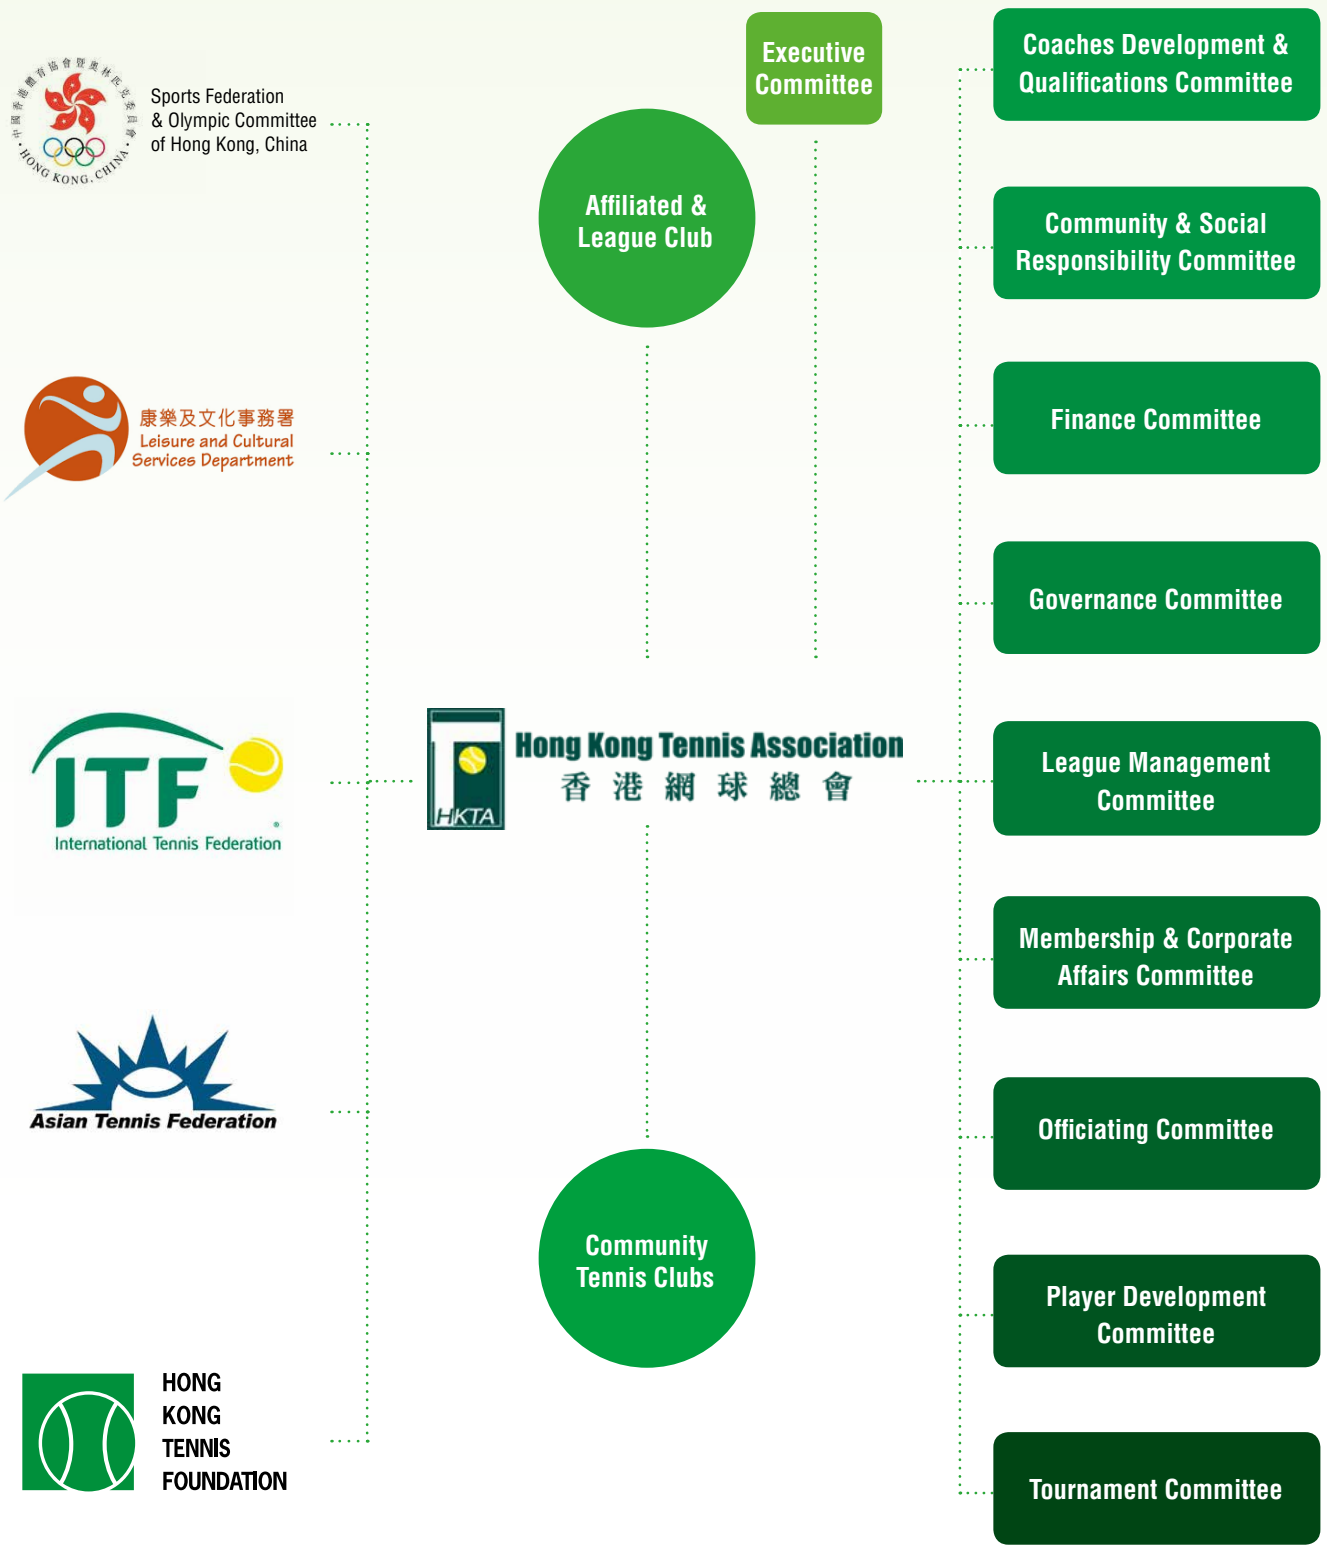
Sports Federation & Olympic Committee of Hong Kong, China

HONG KONG, CHINA

康樂及文化事務署
Leisure and Cultural Services Department

ITF
International Tennis Federation

Asian Tennis Federation

HONG KONG TENNIS FOUNDATION

Executive Committee

Affiliated & League Club

HKTA
Hong Kong Tennis Association
香 港 網 球 總 會

Community Tennis Clubs

Coaches Development & Qualifications Committee

Community & Social Responsibility Committee

Finance Committee

Governance Committee

League Management Committee

Membership & Corporate Affairs Committee

Officiating Committee

Player Development Committee

Tournament Committee